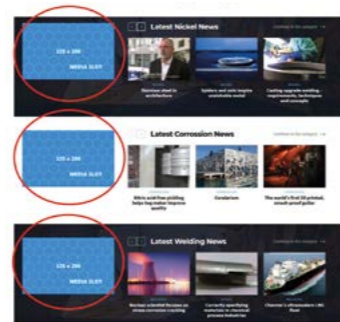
Latest Nickel News

335 x 280
MEDIA SLOT

Stainless steel in architecture

Welders and mills improve stainless metal

Casting upgrade welding requirements, techniques and concepts

Latest Corrosion News

335 x 280
MEDIA SLOT

Nitric acid free pickling helps keep water improve quality

Gundersen

The world's first 3D printed, small proof bridge

Latest Welding News

335 x 280
MEDIA SLOT

Nuclear scientist focuses on stress corrosion cracking

Correctly specifying materials in chemical process industries

Channel 1 ultrasonic LNG Plant